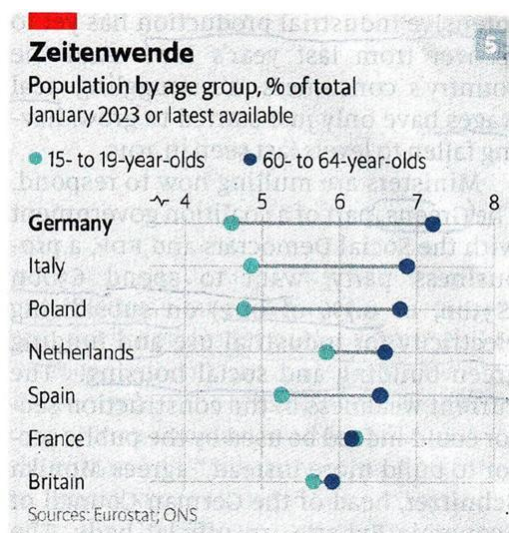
Zeitenwende
Population by age group, % of total
January 2023 or latest available

15- to 19-year-olds
60- to 64-year-olds

4
5
6
7
8

Germany
Italy
Poland
Netherlands
Spain
France
Britain

Sources: Eurostat; ONS